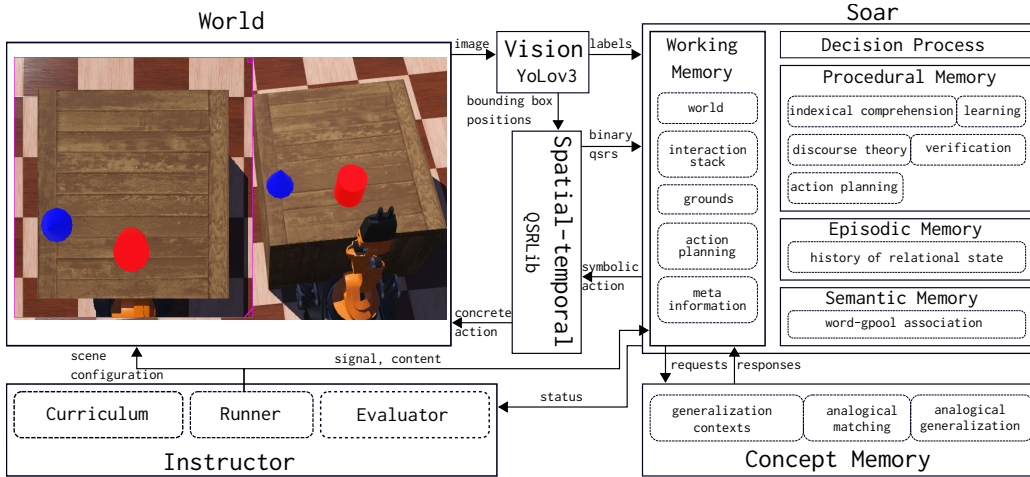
World

image

Vision
YoLov3

labels

Soar

Working Memory

world

interaction stack

grounds

action planning

meta information

Decision Process

Procedural Memory

indexical comprehension

learning

discourse theory

verification

action planning

Episodic Memory

history of relational state

Semantic Memory

word-gpool association

bounding box positions

Spatial-temporal
QSRLib

binary qsrs

symbolic action

concrete action

signal, content

scene configuration

requests

responses

status

Curriculum

Runner

Evaluator

Instructor

generalization contexts

analogical matching

analogical generalization

Concept Memory